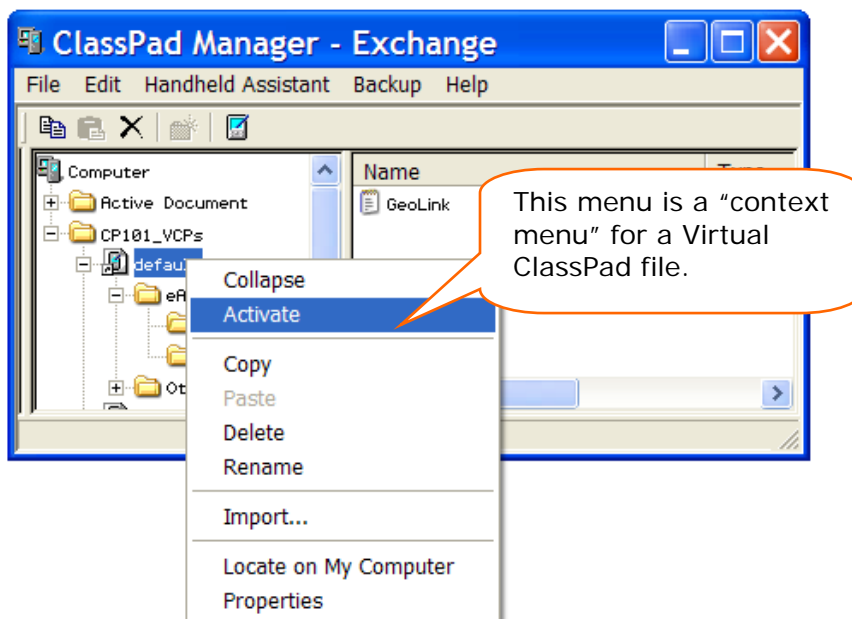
ClassPad Manager - Exchange

File Edit Handheld Assistant Backup Help

Computer
Active Document
CP101_VCPs
defau
eA
Ot

Name
GeoLink

This menu is a “context menu” for a Virtual ClassPad file.

Collapse
Activate
Copy
Paste
Delete
Rename
Import...
Locate on My Computer
Properties